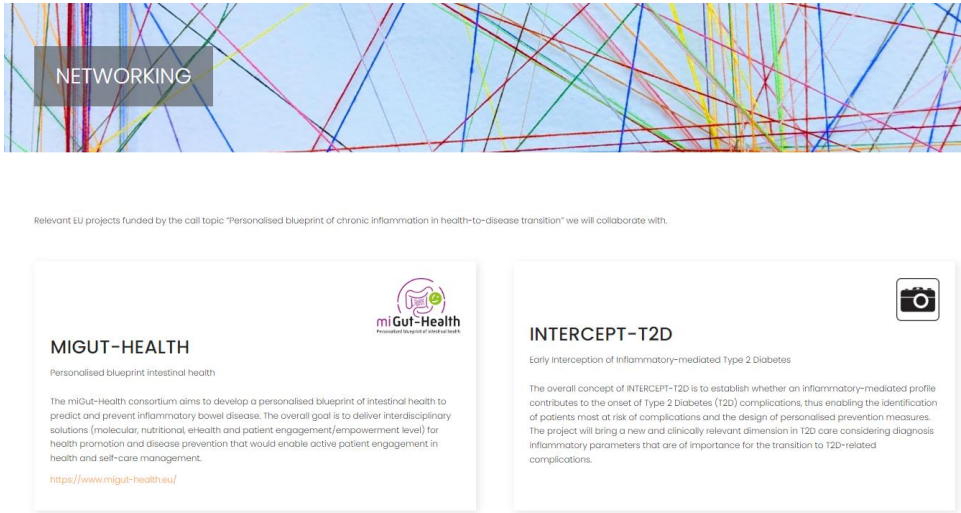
NETWORKING

Relevant EU projects funded by the call topic "Personalised blueprint of chronic inflammation in health-to-disease transition" we will collaborate with.

miGut-Health
Personalised blueprint of intestinal health

MIGUT-HEALTH

Personalised blueprint intestinal health

The miGut-Health consortium aims to develop a personalised blueprint of intestinal health to predict and prevent inflammatory bowel disease. The overall goal is to deliver interdisciplinary solutions (molecular, nutritional, eHealth and patient engagement/empowerment level) for health promotion and disease prevention that would enable active patient engagement in health and self-care management.

https://www.migut-health.eu/

INTERCEPT-T2D

Early Interception of Inflammatory-mediated Type 2 Diabetes

The overall concept of INTERCEPT-T2D is to establish whether an inflammatory-mediated profile contributes to the onset of Type 2 Diabetes (T2D) complications, thus enabling the identification of patients most at risk of complications and the design of personalised prevention measures. The project will bring a new and clinically relevant dimension in T2D care considering diagnosis inflammatory parameters that are of importance for the transition to T2D-related complications.